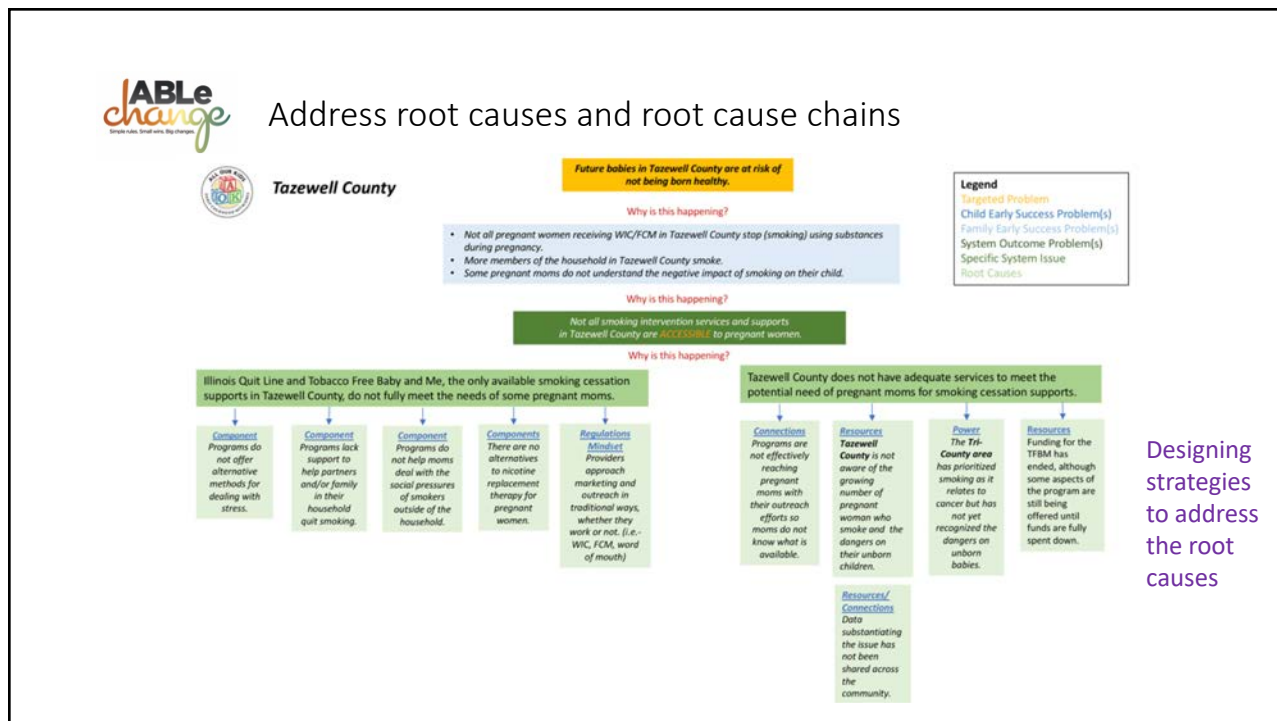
ABLe change
Simple rules. Small wins. Big changes.

Address root causes and root cause chains

ALL OUR KIDS

Tazewell County

Future babies in Tazewell County are at risk of not being born healthy.

Why is this happening?

- Not all pregnant women receiving WIC/FCM in Tazewell County stop (smoking) using substances during pregnancy.
- More members of the household in Tazewell County smoke.
- Some pregnant moms do not understand the negative impact of smoking on their child.

Why is this happening?

Not all smoking intervention services and supports in Tazewell County are ACCESSIBLE to pregnant women.

Why is this happening?

Legend
Targeted Problem
Child Early Success Problem(s)
Family Early Success Problem(s)
System Outcome Problem(s)
Specific System Issue
Root Causes

Illinois Quit Line and Tobacco Free Baby and Me, the only available smoking cessation supports in Tazewell County, do not fully meet the needs of some pregnant moms.

Component
Programs do not offer alternative methods for dealing with stress.

Component
Programs lack support to help partners and/or family in their household quit smoking.

Component
Programs do not help moms deal with the social pressures of smokers outside of the household.

Components
There are no alternatives to nicotine replacement therapy for pregnant women.

Regulations Mindset
Providers approach marketing and outreach in traditional ways, whether they work or not. (i.e.- WIC, FCM, word of mouth)

Tazewell County does not have adequate services to meet the potential need of pregnant moms for smoking cessation supports.

Connections
Programs are not effectively reaching pregnant moms with their outreach efforts so moms do not know what is available.

Resources
Tazewell County is not aware of the growing number of pregnant woman who smoke and the dangers on their unborn children.

Resources/ Connections
Data substantiating the issue has not been shared across the community.

Power
The Tri-County area has prioritized smoking as it relates to cancer but has not yet recognized the dangers on unborn babies.

Resources
Funding for the TFBM has ended, although some aspects of the program are still being offered until funds are fully spent down.

Designing strategies to address the root causes